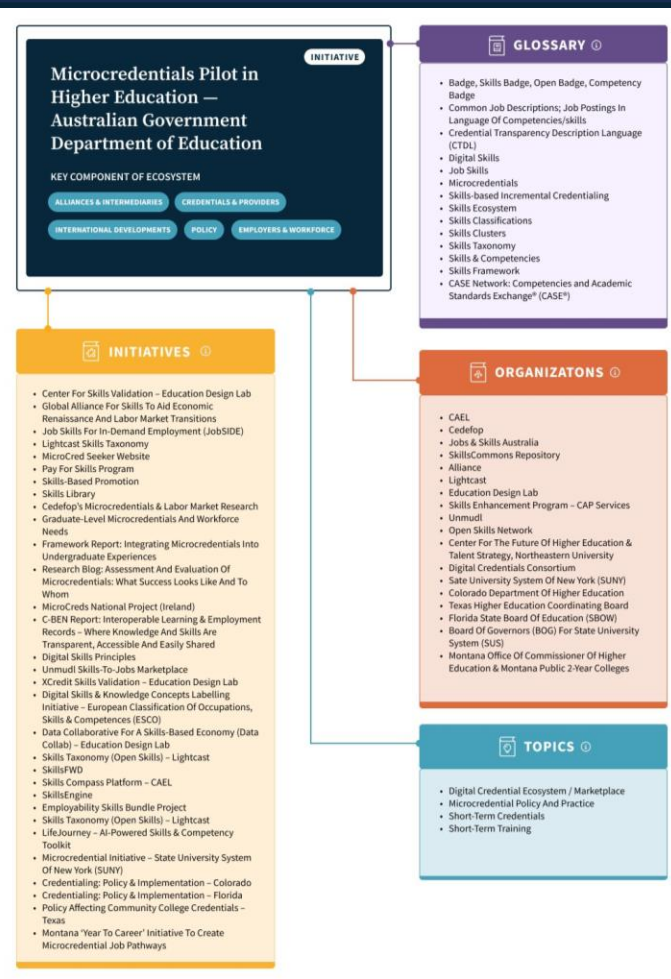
INITIATIVE

Microcredentials Pilot in Higher Education — Australian Government Department of Education

KEY COMPONENT OF ECOSYSTEM

ALLIANCES & INTERMEDIARIES
CREDENTIALS & PROVIDERS
INTERNATIONAL DEVELOPMENTS
POLICY
EMPLOYERS & WORKFORCE

GLOSSARY ⓘ

- Badge, Skills Badge, Open Badge, Competency Badge
- Common Job Descriptions; Job Postings In Language Of Competencies/skills
- Credential Transparency Description Language (CTDL)
- Digital Skills
- Job Skills
- Microcredentials
- Skills-based Incremental Credentialing
- Skills Ecosystem
- Skills Classifications
- Skills Clusters
- Skills Taxonomy
- Skills & Competencies
- Skills Framework
- CASE Network: Competencies and Academic Standards Exchange® (CASE®)

INITIATIVES ⓘ

- Center For Skills Validation – Education Design Lab
- Global Alliance For Skills To Aid Economic Renaissance And Labor Market Transitions
- Job Skills For In-Demand Employment (JobSIDE)
- Lightcast Skills Taxonomy
- MicroCred Seeker Website
- Pay For Skills Program
- Skills-Based Promotion
- Skills Library
- Cedefop's Microcredentials & Labor Market Research
- Graduate-Level Microcredentials And Workforce Needs
- Framework Report: Integrating Microcredentials Into Undergraduate Experiences
- Research Blog: Assessment And Evaluation Of Microcredentials: What Success Looks Like And To Whom
- MicroCreds National Project (Ireland)
- C-BEN Report: Interoperable Learning & Employment Records – Where Knowledge And Skills Are Transparent, Accessible And Easily Shared
- Digital Skills Principles
- Unmudl Skills-To-Jobs Marketplace
- XCredit Skills Validation – Education Design Lab
- Digital Skills & Knowledge Concepts Labelling Initiative – European Classification Of Occupations, Skills & Competences (ESCO)
- Data Collaborative For A Skills-Based Economy (Data Collab) – Education Design Lab
- Skills Taxonomy (Open Skills) – Lightcast
- SkillsFWD
- Skills Compass Platform – CAEL
- SkillsEngine
- Employability Skills Bundle Project
- Skills Taxonomy (Open Skills) – Lightcast
- LifeJourney – AI-Powered Skills & Competency Toolkit
- Microcredential Initiative – State University System Of New York (SUNY)
- Credentialing: Policy & Implementation – Colorado
- Credentialing: Policy & Implementation – Florida
- Policy Affecting Community College Credentials – Texas
- Montana 'Year To Career' Initiative To Create Microcredential Job Pathways

ORGANIZATONS ⓘ

- CAEL
- Cedefop
- Jobs & Skills Australia
- SkillsCommons Repository
- Alliance
- Lightcast
- Education Design Lab
- Skills Enhancement Program – CAP Services
- Unmudl
- Open Skills Network
- Center For The Future Of Higher Education & Talent Strategy, Northeastern University
- Digital Credentials Consortium
- Sate University System Of New York (SUNY)
- Colorado Department Of Higher Education
- Texas Higher Education Coordinating Board
- Florida State Board Of Education (SBOW)
- Board Of Governors (BOG) For State University System (SUS)
- Montana Office Of Commissioner Of Higher Education & Montana Public 2-Year Colleges

TOPICS ⓘ

- Digital Credential Ecosystem / Marketplace
- Microcredential Policy And Practice
- Short-Term Credentials
- Short-Term Training